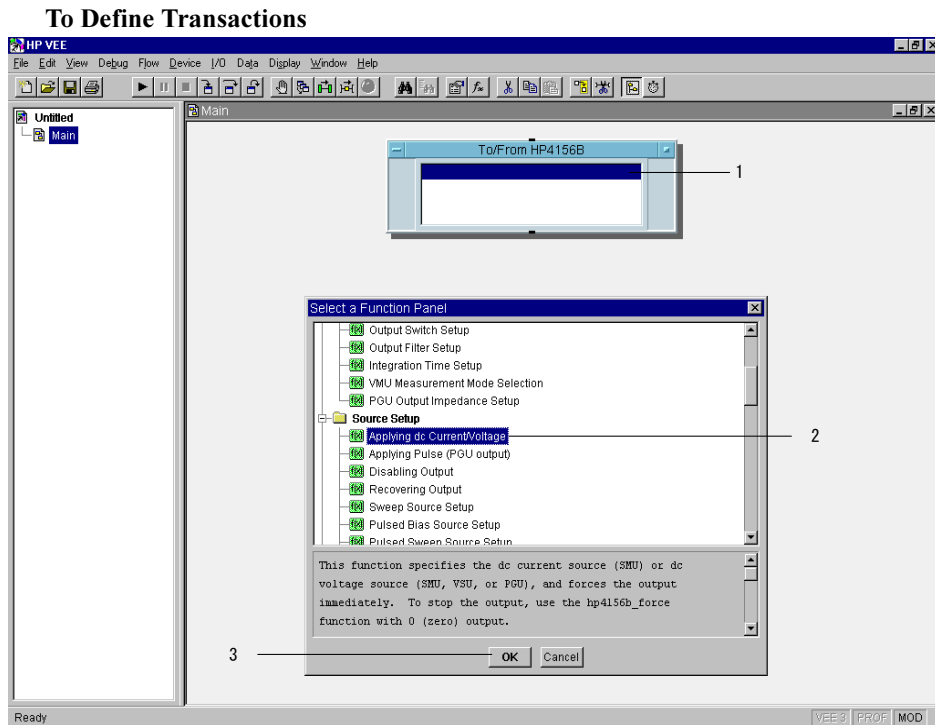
To Define Transactions

HP VEE

File Edit View Debug Flow Device I/O Data Display Window Help

Untitled
Main

Main

To/From HP4156B

1

Select a Function Panel

Output Switch Setup
Output Filter Setup
Integration Time Setup
VMU Measurement Mode Selection
PGU Output Impedance Setup
Source Setup
Applying dc Current/Voltage
Applying Pulse (PGU output)
Disabling Output
Recovering Output
Sweep Source Setup
Pulsed Bias Source Setup
Pulsed Sweep Source Setup

2

This function specifies the dc current source (SMU) or dc voltage source (SMU, VSU, or PGU), and forces the output immediately. To stop the output, use the hp4156b_force function with 0 (zero) output.

3

OK Cancel

Ready

VEE 3 PROF MOD